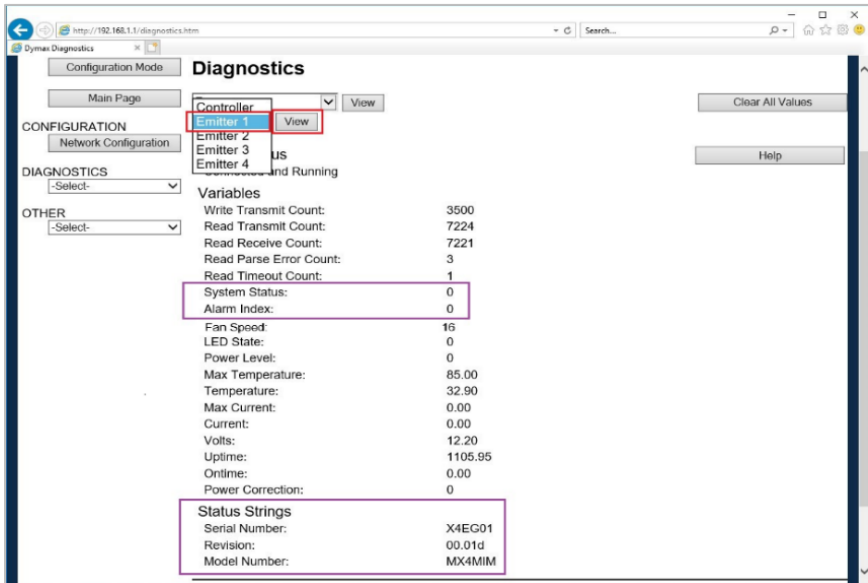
http://192.168.1.1/diagnostics.htm

Search...

Dymax Diagnostics

Configuration Mode

Main Page

CONFIGURATION

Network Configuration

DIAGNOSTICS

-Select-

OTHER

-Select-

Diagnostics

View

Controller

Emitter 1

Emitter 2

Emitter 3

Emitter 4

View

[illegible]us

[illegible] and Running

Clear All Values

Help

Variables

| | |
|---|---|
| Write Transmit Count: | 3500 |
| Read Transmit Count: | 7224 |
| Read Receive Count: | 7221 |
| Read Parse Error Count: | 3 |
| Read Timeout Count: | 1 |
| System Status: | 0 |
| Alarm Index: | 0 |
| Fan Speed: | 16 |
| LED State: | 0 |
| Power Level: | 0 |
| Max Temperature: | 85.00 |
| Temperature: | 32.90 |
| Max Current: | 0.00 |
| Current: | 0.00 |
| Volts: | 12.20 |
| Uptime: | 1105.95 |
| Ontime: | 0.00 |
| Power Correction: | 0 |

Status Strings

| | |
|---|---|
| Serial Number: | X4EG01 |
| Revision: | 00.01d |
| Model Number: | MX4MIM |